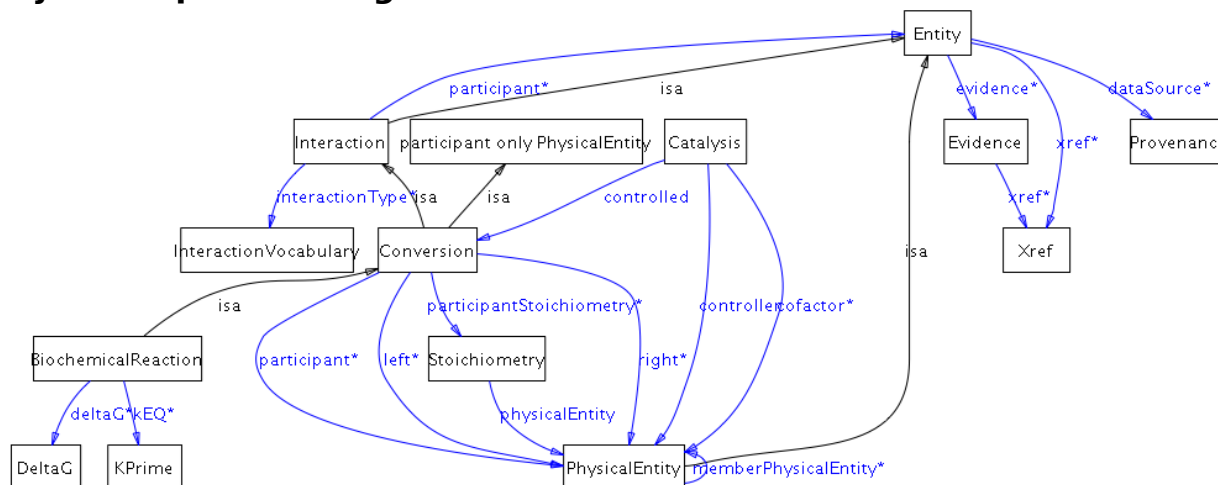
Entity

participant*

isa

evidence*

dataSource*

Interaction

participant only PhysicalEntity

Catalysis

Evidence

xref*

Provenanc

interactionType*

isa

isa

controlled

xref*

InteractionVocabulary

Conversion

Xref

isa

isa

participantStoichiometry*

controller

cofactor*

BiochemicalReaction

participant*

left*

Stoichiometry

right*

deltaG*

kEQ*

physicalEntity

DeltaG

KPrime

PhysicalEntity

memberPhysicalEntity*